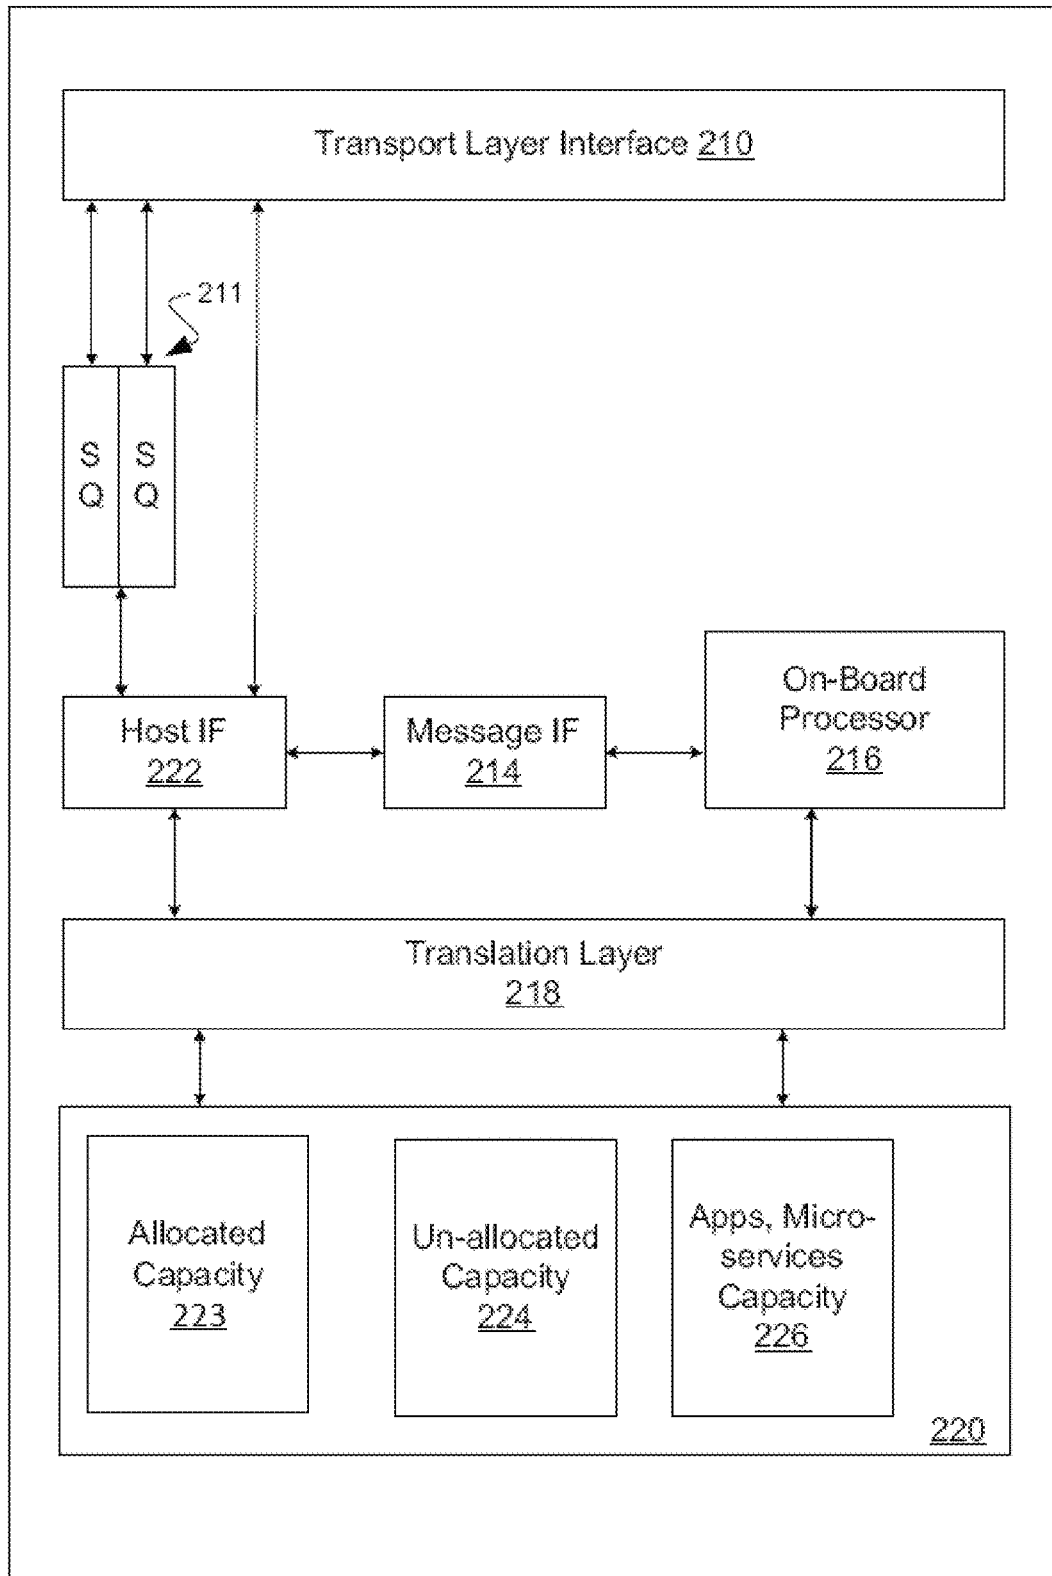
Transport Layer Interface 210

211

S Q

S Q

Host IF 222

Message IF 214

On-Board Processor 216

Translation Layer 218

Allocated Capacity 223

Un-allocated Capacity 224

Apps, Micro-services Capacity 226

220